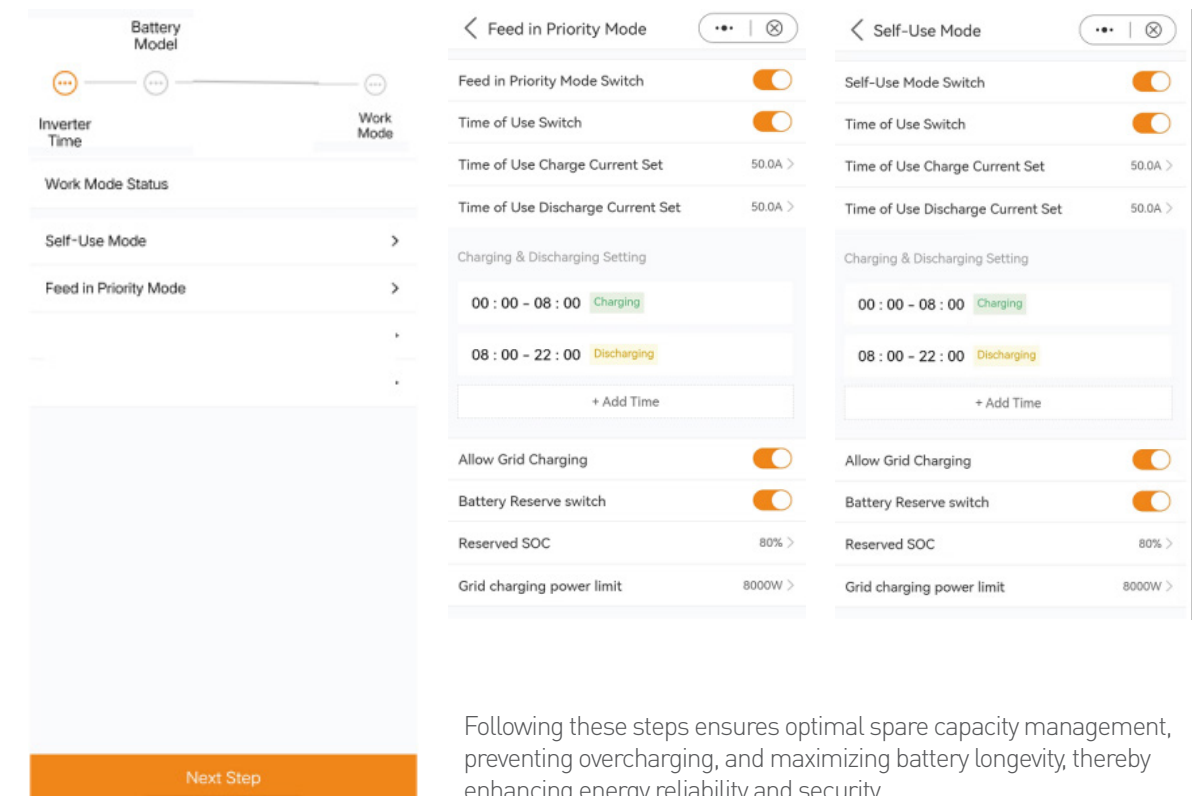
Battery Model

Inverter Time

Work Mode

Work Mode Status

Self-Use Mode >

Feed in Priority Mode >

Next Step

< Feed in Priority Mode

Feed in Priority Mode Switch

Time of Use Switch

Time of Use Charge Current Set 50.0A >

Time of Use Discharge Current Set 50.0A >

Charging & Discharging Setting

00 : 00 - 08 : 00 Charging

08 : 00 - 22 : 00 Discharging

+ Add Time

Allow Grid Charging

Battery Reserve switch

Reserved SOC 80% >

Grid charging power limit 8000W >

< Self-Use Mode

Self-Use Mode Switch

Time of Use Switch

Time of Use Charge Current Set 50.0A >

Time of Use Discharge Current Set 50.0A >

Charging & Discharging Setting

00 : 00 - 08 : 00 Charging

08 : 00 - 22 : 00 Discharging

+ Add Time

Allow Grid Charging

Battery Reserve switch

Reserved SOC 80% >

Grid charging power limit 8000W >

Following these steps ensures optimal spare capacity management, preventing overcharging, and maximizing battery longevity, thereby enhancing energy reliability and security.